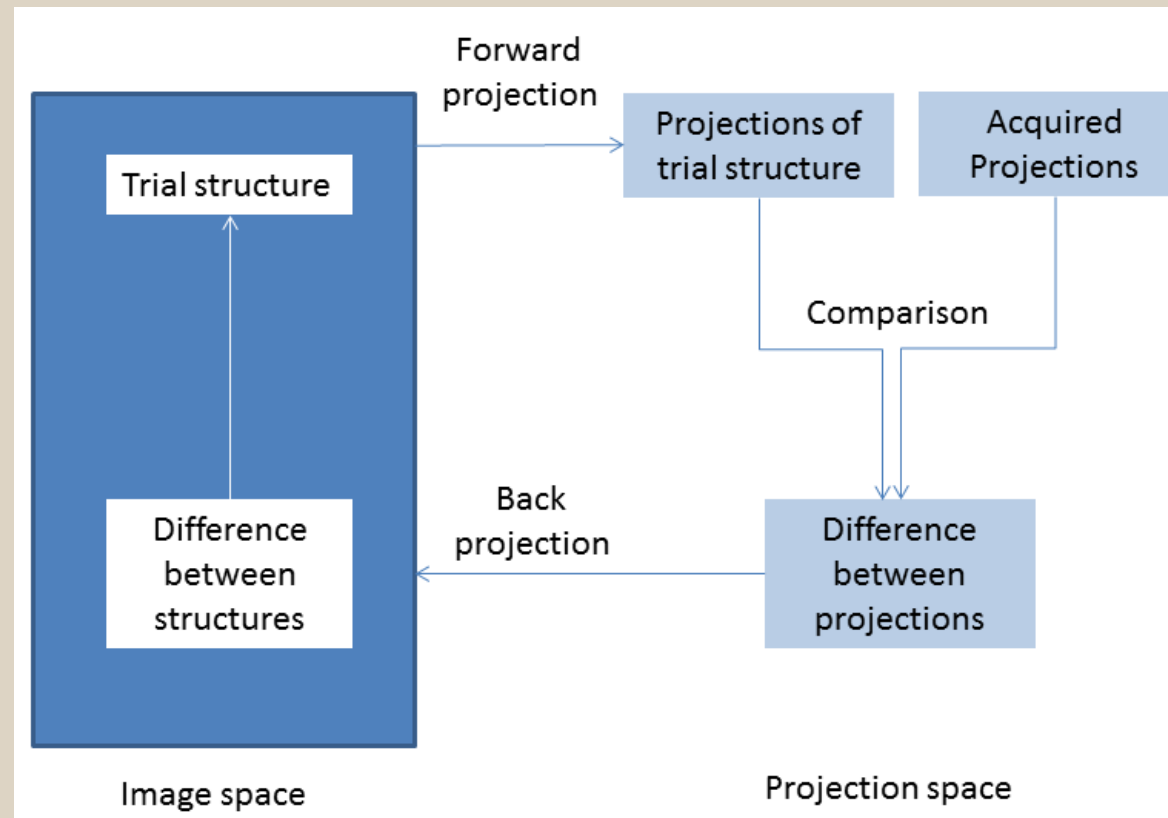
Forward projection

Trial structure

Projections of trial structure

Acquired Projections

Comparison

Back projection

Difference between structures

Difference between projections

Image space

Projection space